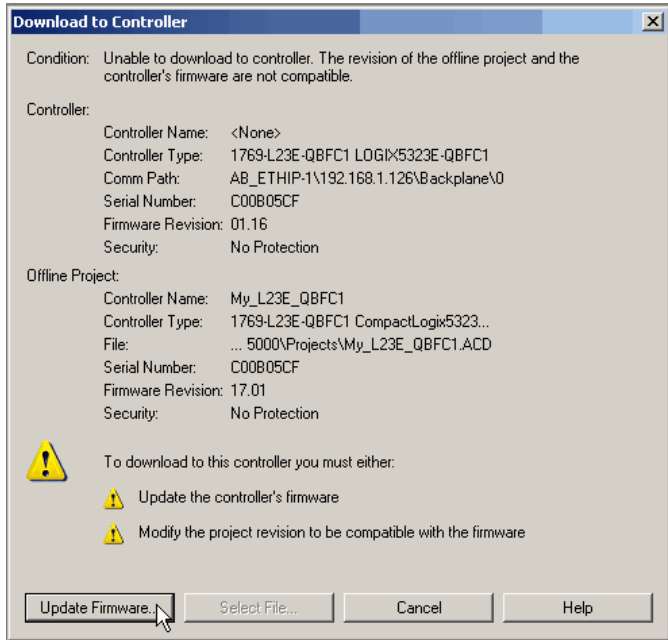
Download to Controller

Condition: Unable to download to controller. The revision of the offline project and the controller's firmware are not compatible.

Controller:

| | |
|---|---|
| Controller Name: | <None> |
| Controller Type: | 1769-L23E-QBFC1 LOGIX5323E-QBFC1 |
| Comm Path: | AB_ETHIP-1\192.168.1.126\Backplane\0 |
| Serial Number: | C00B05CF |
| Firmware Revision: | 01.16 |
| Security: | No Protection |

Offline Project:

| | |
|---|---|
| Controller Name: | My_L23E_QBFC1 |
| Controller Type: | 1769-L23E-QBFC1 CompactLogix5323... |
| File: | ... 5000\Projects\My_L23E_QBFC1.ACD |
| Serial Number: | C00B05CF |
| Firmware Revision: | 17.01 |
| Security: | No Protection |

To download to this controller you must either:

Update the controller's firmware

Modify the project revision to be compatible with the firmware

Update Firmware... Select File... Cancel Help